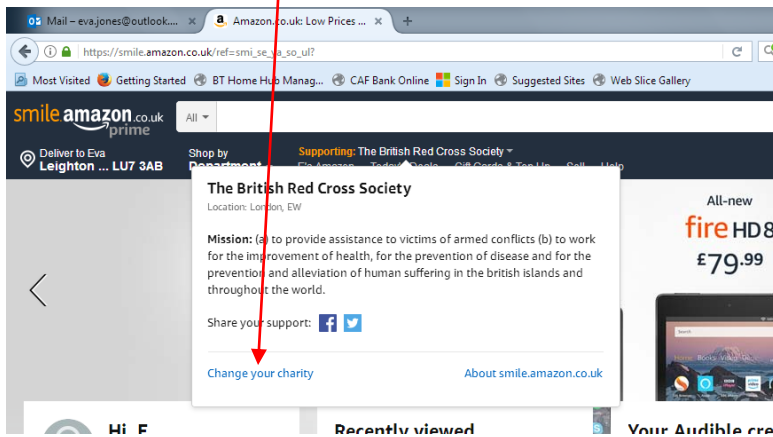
Mail – eva.jones@outlook.... | Amazon.co.uk: Low Prices ... | +

https://smile.amazon.co.uk/ref=smi_se_ya_so_ul?

Most Visited | Getting Started | BT Home Hub Manag... | CAF Bank Online | Sign In | Suggested Sites | Web Slice Gallery

smile amazon.co.uk prime

All

Deliver to Eva
Leighton ... LU7 3AB

Shop by
Department

Supporting: The British Red Cross Society

E's Amazon | Today's Deals | Gift Cards & Top Up | Sell | Help

The British Red Cross Society
Location: London, EW

Mission: (a) to provide assistance to victims of armed conflicts (b) to work for the improvement of health, for the prevention of disease and for the prevention and alleviation of human suffering in the british islands and throughout the world.

Share your support:

Change your charity

About smile.amazon.co.uk

All-new
fire HD 8
£79.99

Hi, E

Recently viewed

Your Audible cre